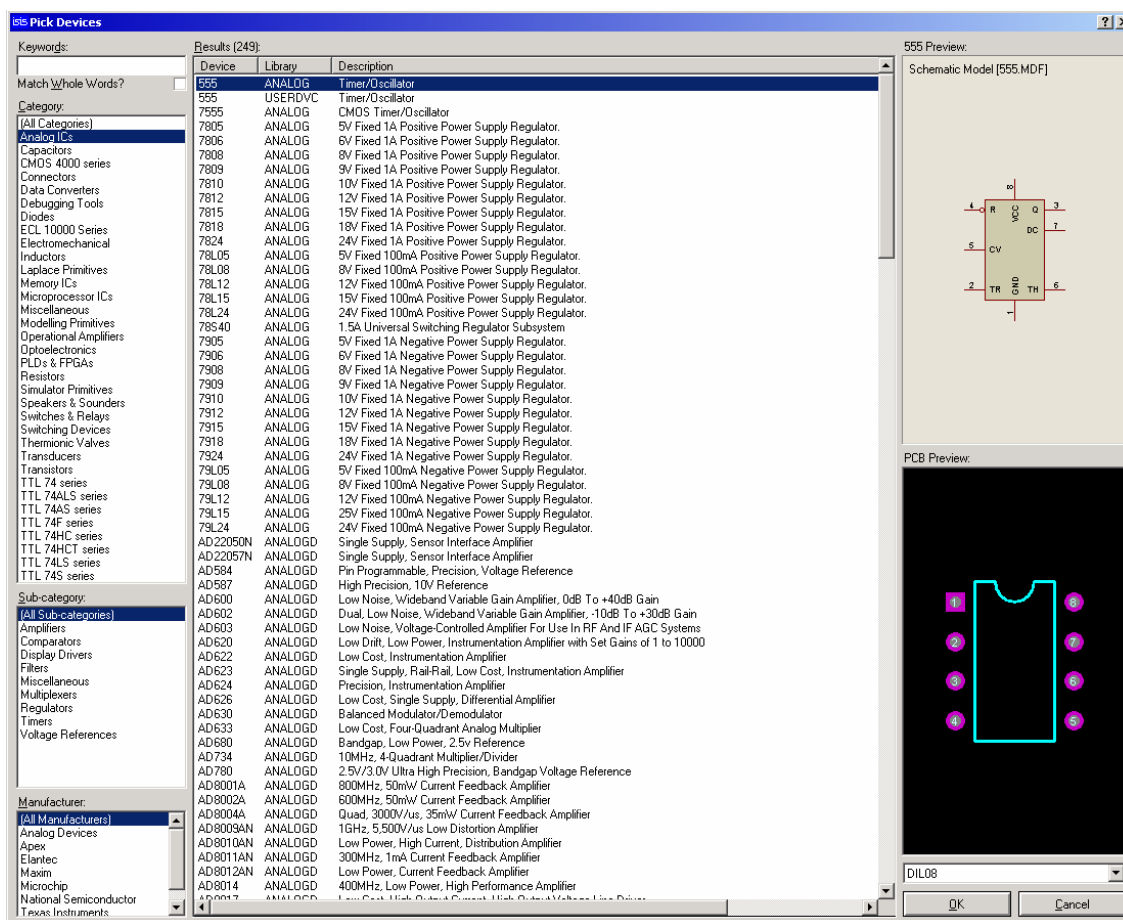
Pick Devices

Keywords:

Match Whole Words?

Category:
(All Categories)
Analog ICs
Capacitors
CMOS 4000 series
Connectors
Data Converters
Debugging Tools
Diodes
ECL 10000 Series
Electromechanical
Inductors
Laplace Primitives
Memory ICs
Microprocessor ICs
Miscellaneous
Modelling Primitives
Operational Amplifiers
Optoelectronics
PLDs & FPGAs
Resistors
Simulator Primitives
Speakers & Sounders
Switches & Relays
Switching Devices
Thermionic Valves
Transducers
Transistors
TTL 74 series
TTL 74ALS series
TTL 74AS series
TTL 74F series
TTL 74HC series
TTL 74HCT series
TTL 74LS series
TTL 74S series

Sub-category:
(All Sub-categories)
Amplifiers
Comparators
Display Drivers
Filters
Miscellaneous
Multiplexers
Regulators
Timers
Voltage References

Manufacturer:
(All Manufacturers)
Analog Devices
Apex
Elantec
Maxim
Microchip
National Semiconductor
Texas Instruments

Results (249):

| Device | Library | Description |
|---|---|---|
| 555 | ANALOG | Timer/Oscillator |
| 555 | USERDVC | Timer/Oscillator |
| 7555 | ANALOG | CMOS Timer/Oscillator |
| 7805 | ANALOG | 5V Fixed 1A Positive Power Supply Regulator. |
| 7806 | ANALOG | 6V Fixed 1A Positive Power Supply Regulator. |
| 7808 | ANALOG | 8V Fixed 1A Positive Power Supply Regulator. |
| 7809 | ANALOG | 9V Fixed 1A Positive Power Supply Regulator. |
| 7810 | ANALOG | 10V Fixed 1A Positive Power Supply Regulator. |
| 7812 | ANALOG | 12V Fixed 1A Positive Power Supply Regulator. |
| 7815 | ANALOG | 15V Fixed 1A Positive Power Supply Regulator. |
| 7818 | ANALOG | 18V Fixed 1A Positive Power Supply Regulator. |
| 7824 | ANALOG | 24V Fixed 1A Positive Power Supply Regulator. |
| 78L05 | ANALOG | 5V Fixed 100mA Positive Power Supply Regulator. |
| 78L08 | ANALOG | 8V Fixed 100mA Positive Power Supply Regulator. |
| 78L12 | ANALOG | 12V Fixed 100mA Positive Power Supply Regulator. |
| 78L15 | ANALOG | 15V Fixed 100mA Positive Power Supply Regulator. |
| 78L24 | ANALOG | 24V Fixed 100mA Positive Power Supply Regulator. |
| 78S40 | ANALOG | 1.5A Universal Switching Regulator Subsystem |
| 7905 | ANALOG | 5V Fixed 1A Negative Power Supply Regulator. |
| 7906 | ANALOG | 6V Fixed 1A Negative Power Supply Regulator. |
| 7908 | ANALOG | 8V Fixed 1A Negative Power Supply Regulator. |
| 7909 | ANALOG | 9V Fixed 1A Negative Power Supply Regulator. |
| 7910 | ANALOG | 10V Fixed 1A Negative Power Supply Regulator. |
| 7912 | ANALOG | 12V Fixed 1A Negative Power Supply Regulator. |
| 7915 | ANALOG | 15V Fixed 1A Negative Power Supply Regulator. |
| 7918 | ANALOG | 18V Fixed 1A Negative Power Supply Regulator. |
| 7924 | ANALOG | 24V Fixed 1A Negative Power Supply Regulator. |
| 79L05 | ANALOG | 5V Fixed 100mA Negative Power Supply Regulator. |
| 79L08 | ANALOG | 8V Fixed 100mA Negative Power Supply Regulator. |
| 79L12 | ANALOG | 12V Fixed 100mA Negative Power Supply Regulator. |
| 79L15 | ANALOG | 25V Fixed 100mA Negative Power Supply Regulator. |
| 79L24 | ANALOG | 24V Fixed 100mA Negative Power Supply Regulator. |
| AD22050N | ANALOGD | Single Supply, Sensor Interface Amplifier |
| AD22057N | ANALOGD | Single Supply, Sensor Interface Amplifier |
| AD584 | ANALOGD | Pin Programmable, Precision, Voltage Reference |
| AD587 | ANALOGD | High Precision, 10V Reference |
| AD600 | ANALOGD | Low Noise, Wideband Variable Gain Amplifier, 0dB To +40dB Gain |
| AD602 | ANALOGD | Dual, Low Noise, Wideband Variable Gain Amplifier, -10dB To +30dB Gain |
| AD603 | ANALOGD | Low Noise, Voltage-Controlled Amplifier For Use In RF And IF AGC Systems |
| AD620 | ANALOGD | Low Drift, Low Power, Instrumentation Amplifier with Set Gains of 1 to 10000 |
| AD622 | ANALOGD | Low Cost, Instrumentation Amplifier |
| AD623 | ANALOGD | Single Supply, Rail-Rail, Low Cost, Instrumentation Amplifier |
| AD624 | ANALOGD | Precision, Instrumentation Amplifier |
| AD626 | ANALOGD | Low Cost, Single Supply, Differential Amplifier |
| AD630 | ANALOGD | Balanced Modulator/Demodulator |
| AD633 | ANALOGD | Low Cost, Four-Quadrant Analog Multiplier |
| AD680 | ANALOGD | Bandgap, Low Power, 2.5v Reference |
| AD734 | ANALOGD | 10MHz, 4-Quadrant Multiplier/Divider |
| AD780 | ANALOGD | 2.5V/3.0V Ultra High Precision, Bandgap Voltage Reference |
| AD8001A | ANALOGD | 800MHz, 50mW Current Feedback Amplifier |
| AD8002A | ANALOGD | 600MHz, 50mW Current Feedback Amplifier |
| AD8004A | ANALOGD | Quad, 3000V/us, 35mW Current Feedback Amplifier |
| AD8009AN | ANALOGD | 1GHz, 5,500V/us Low Distortion Amplifier |
| AD8010AN | ANALOGD | Low Power, High Current, Distribution Amplifier |
| AD8011AN | ANALOGD | 300MHz, 1mA Current Feedback Amplifier |
| AD8012AN | ANALOGD | Low Power, Current Feedback Amplifier |
| AD8014 | ANALOGD | 400MHz, Low Power, High Performance Amplifier |
| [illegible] | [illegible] | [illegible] |

555 Preview:
Schematic Model [555.MDF]

4 R VCC 8 Q 3
DC 7
5 CV
2 TR GND TH 6
1

PCB Preview:
1 2 3 4 5 6 7 8

DIL08

OK
Cancel